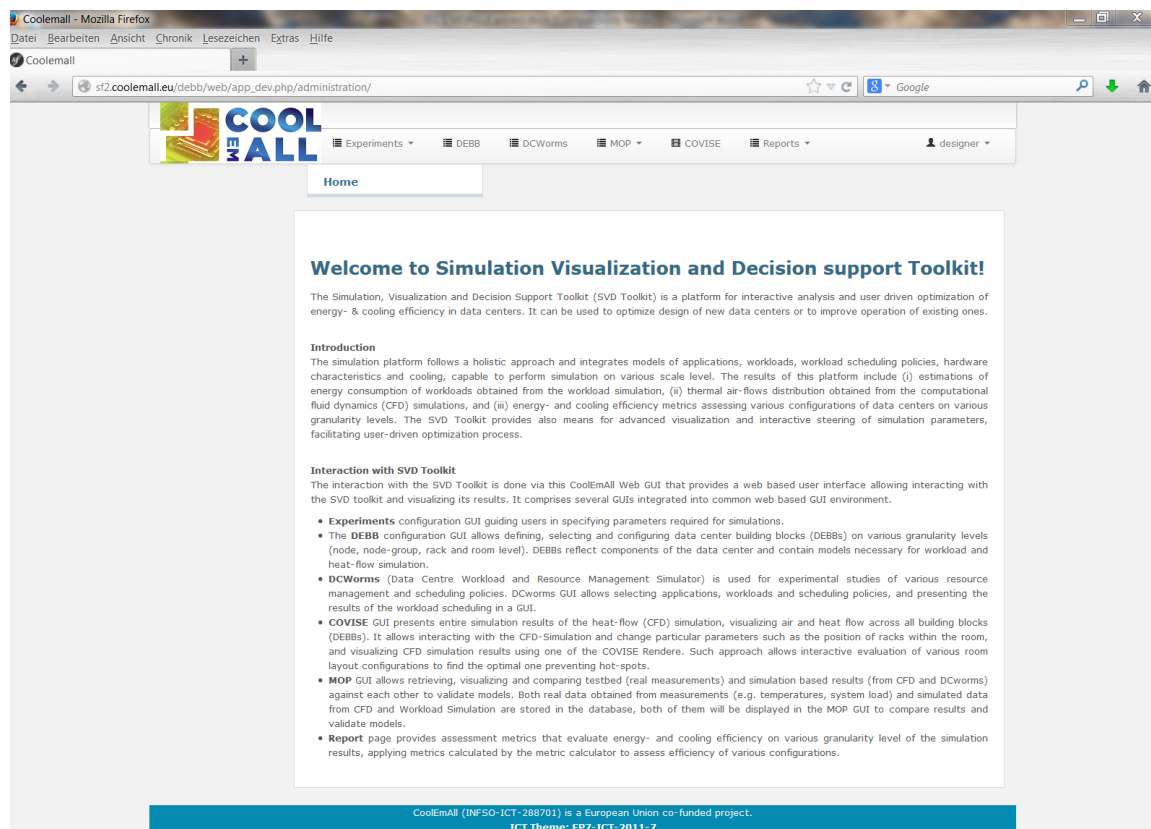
Coolemall - Mozilla Firefox

Datei Bearbeiten Ansicht Chronik Lesezeichen Extras Hilfe

Coolemall

sf2.coolemall.eu/debb/web/app_dev.php/administration/

Google

COOL EM ALL

Experiments DEBB DCWorms MOP COVISE Reports designer

Home

Welcome to Simulation Visualization and Decision support Toolkit!

The Simulation, Visualization and Decision Support Toolkit (SVD Toolkit) is a platform for interactive analysis and user driven optimization of energy- & cooling efficiency in data centers. It can be used to optimize design of new data centers or to improve operation of existing ones.

Introduction
The simulation platform follows a holistic approach and integrates models of applications, workloads, workload scheduling policies, hardware characteristics and cooling, capable to perform simulation on various scale level. The results of this platform include (i) estimations of energy consumption of workloads obtained from the workload simulation, (ii) thermal air-flows distribution obtained from the computational fluid dynamics (CFD) simulations, and (iii) energy- and cooling efficiency metrics assessing various configurations of data centers on various granularity levels. The SVD Toolkit provides also means for advanced visualization and interactive steering of simulation parameters, facilitating user-driven optimization process.

Interaction with SVD Toolkit
The interaction with the SVD Toolkit is done via this CoolEmAll Web GUI that provides a web based user interface allowing interacting with the SVD toolkit and visualizing its results. It comprises several GUIs integrated into common web based GUI environment.

• Experiments configuration GUI guiding users in specifying parameters required for simulations.
• The DEBB configuration GUI allows defining, selecting and configuring data center building blocks (DEBBs) on various granularity levels (node, node-group, rack and room level). DEBBs reflect components of the data center and contain models necessary for workload and heat-flow simulation.
• DCWorms (Data Centre Workload and Resource Management Simulator) is used for experimental studies of various resource management and scheduling policies. DCworms GUI allows selecting applications, workloads and scheduling policies, and presenting the results of the workload scheduling in a GUI.
• COVISE GUI presents entire simulation results of the heat-flow (CFD) simulation, visualizing air and heat flow across all building blocks (DEBBs). It allows interacting with the CFD-Simulation and change particular parameters such as the position of racks within the room, and visualizing CFD simulation results using one of the COVISE Rendere. Such approach allows interactive evaluation of various room layout configurations to find the optimal one preventing hot-spots.
• MOP GUI allows retrieving, visualizing and comparing testbed (real measurements) and simulation based results (from CFD and DCworms) against each other to validate models. Both real data obtained from measurements (e.g. temperatures, system load) and simulated data from CFD and Workload Simulation are stored in the database, both of them will be displayed in the MOP GUI to compare results and validate models.
• Report page provides assessment metrics that evaluate energy- and cooling efficiency on various granularity level of the simulation results, applying metrics calculated by the metric calculator to assess efficiency of various configurations.

CoolEmAll (INFSO-ICT-288701) is a European Union co-funded project.
ICT Theme: FP7-ICT-2011-7